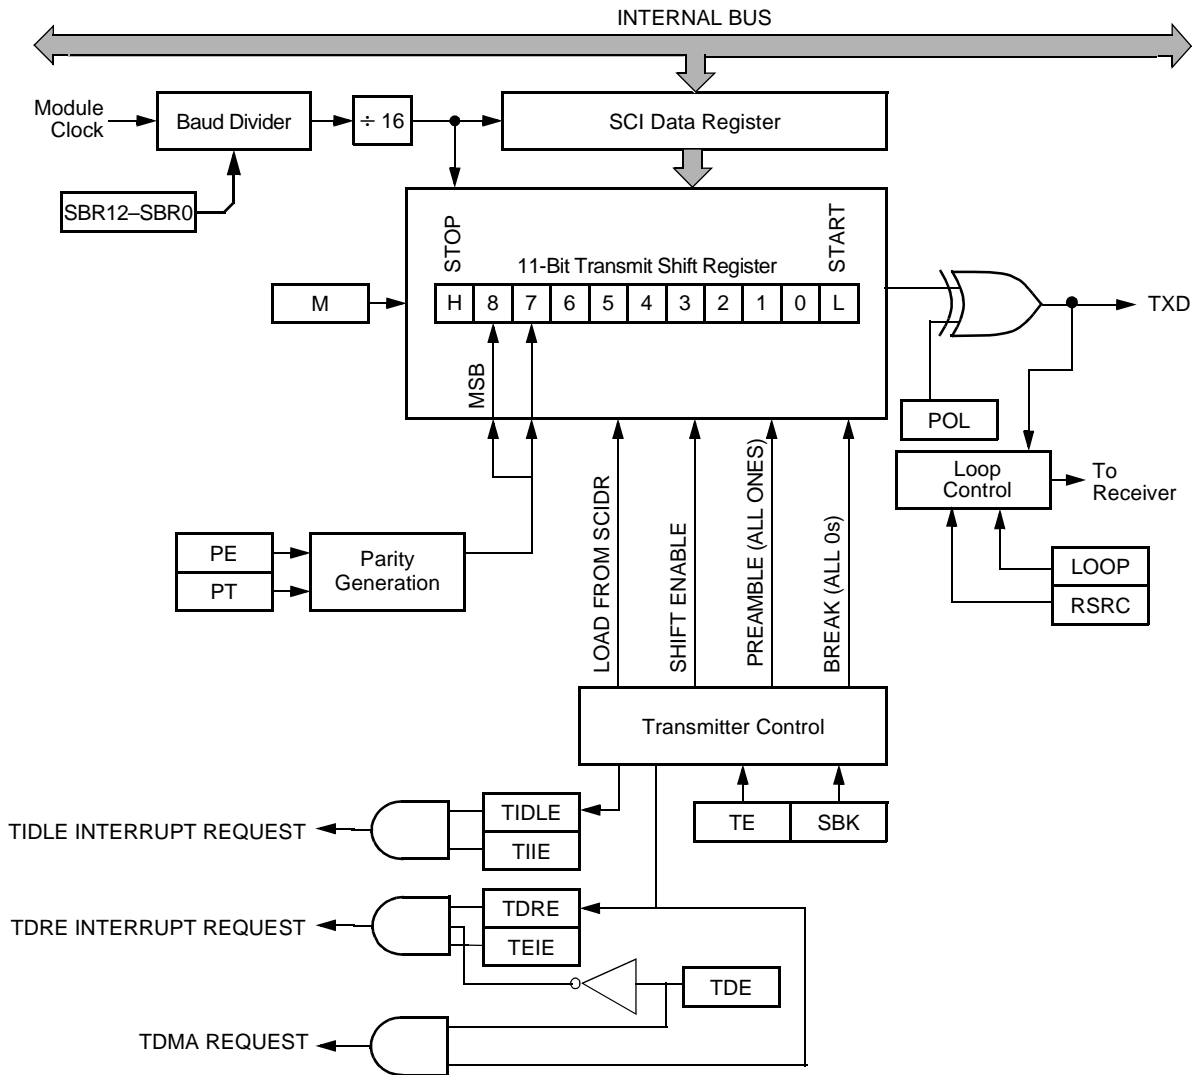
INTERNAL BUS

Module Clock

Baud Divider

÷ 16

SCI Data Register

SBR12–SBR0

STOP

START

11-Bit Transmit Shift Register

M

| H | 8 | 7 | 6 | 5 | 4 | 3 | 2 | 1 | 0 | L |
|---|---|---|---|---|---|---|---|---|---|---|

MSB

TXD

POL

Loop Control

To Receiver

LOOP

RSRC

PE

PT

Parity Generation

LOAD FROM SCIDR

SHIFT ENABLE

PREAMBLE (ALL ONES)

BREAK (ALL 0s)

Transmitter Control

TE

SBK

TIDLE INTERRUPT REQUEST

TIDLE

TIIE

TDRE INTERRUPT REQUEST

TDRE

TEIE

TDE

TDMA REQUEST